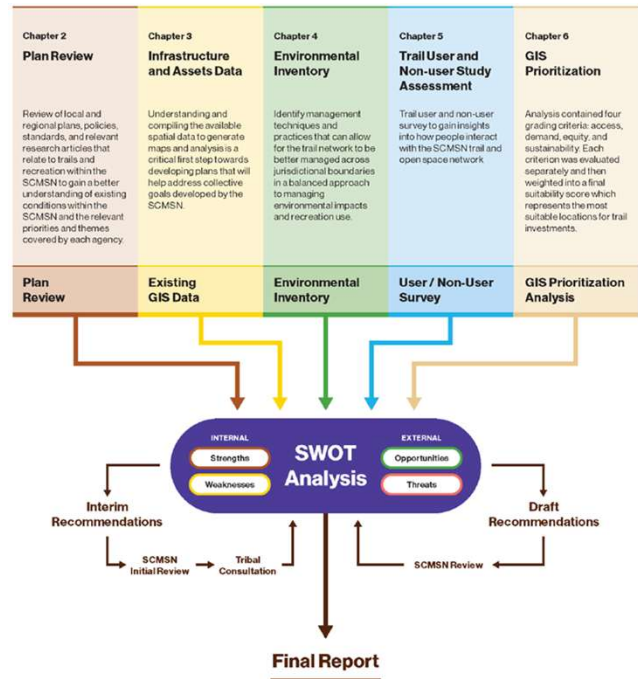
Chapter 2

Plan Review

Review of local and regional plans, policies, standards, and relevant research articles that relate to trails and recreation within the SCMSN to gain a better understanding of existing conditions within the SCMSN and the relevant priorities and themes covered by each agency.

Plan Review

Chapter 3

Infrastructure and Assets Data

Understanding and compiling the available spatial data to generate maps and analysis is a critical first step towards developing plans that will help address collective goals developed by the SCMSN.

Existing GIS Data

Chapter 4

Environmental Inventory

Identify management techniques and practices that can allow for the trail network to be better managed across jurisdictional boundaries in a balanced approach to managing environmental impacts and recreation use.

Environmental Inventory

Chapter 5

Trail User and Non-user Study Assessment

Trail user and non-user survey to gain insights into how people interact with the SCMSN trail and open space network

User / Non-User Survey

Chapter 6

GIS Prioritization

Analysis contained four grading criteria: access, demand, equity, and sustainability. Each criterion was evaluated separately and then weighted into a final suitability score which represents the most suitable locations for trail investments.

GIS Prioritization Analysis

INTERNAL

Strengths

Weaknesses

SWOT Analysis

EXTERNAL

Opportunities

Threats

Interim Recommendations

SCMSN Initial Review

Tribal Consultation

Draft Recommendations

SCMSN Review

Final Report